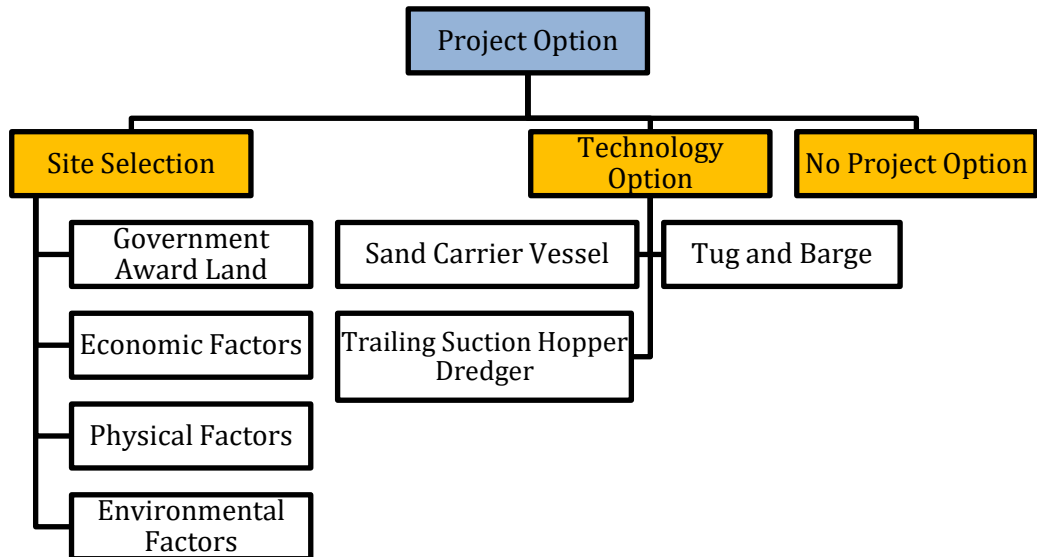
Project Option

Site Selection

Government Award Land

Economic Factors

Physical Factors

Environmental Factors

Technology Option

Sand Carrier Vessel

Tug and Barge

Trailing Suction Hopper Dredger

No Project Option